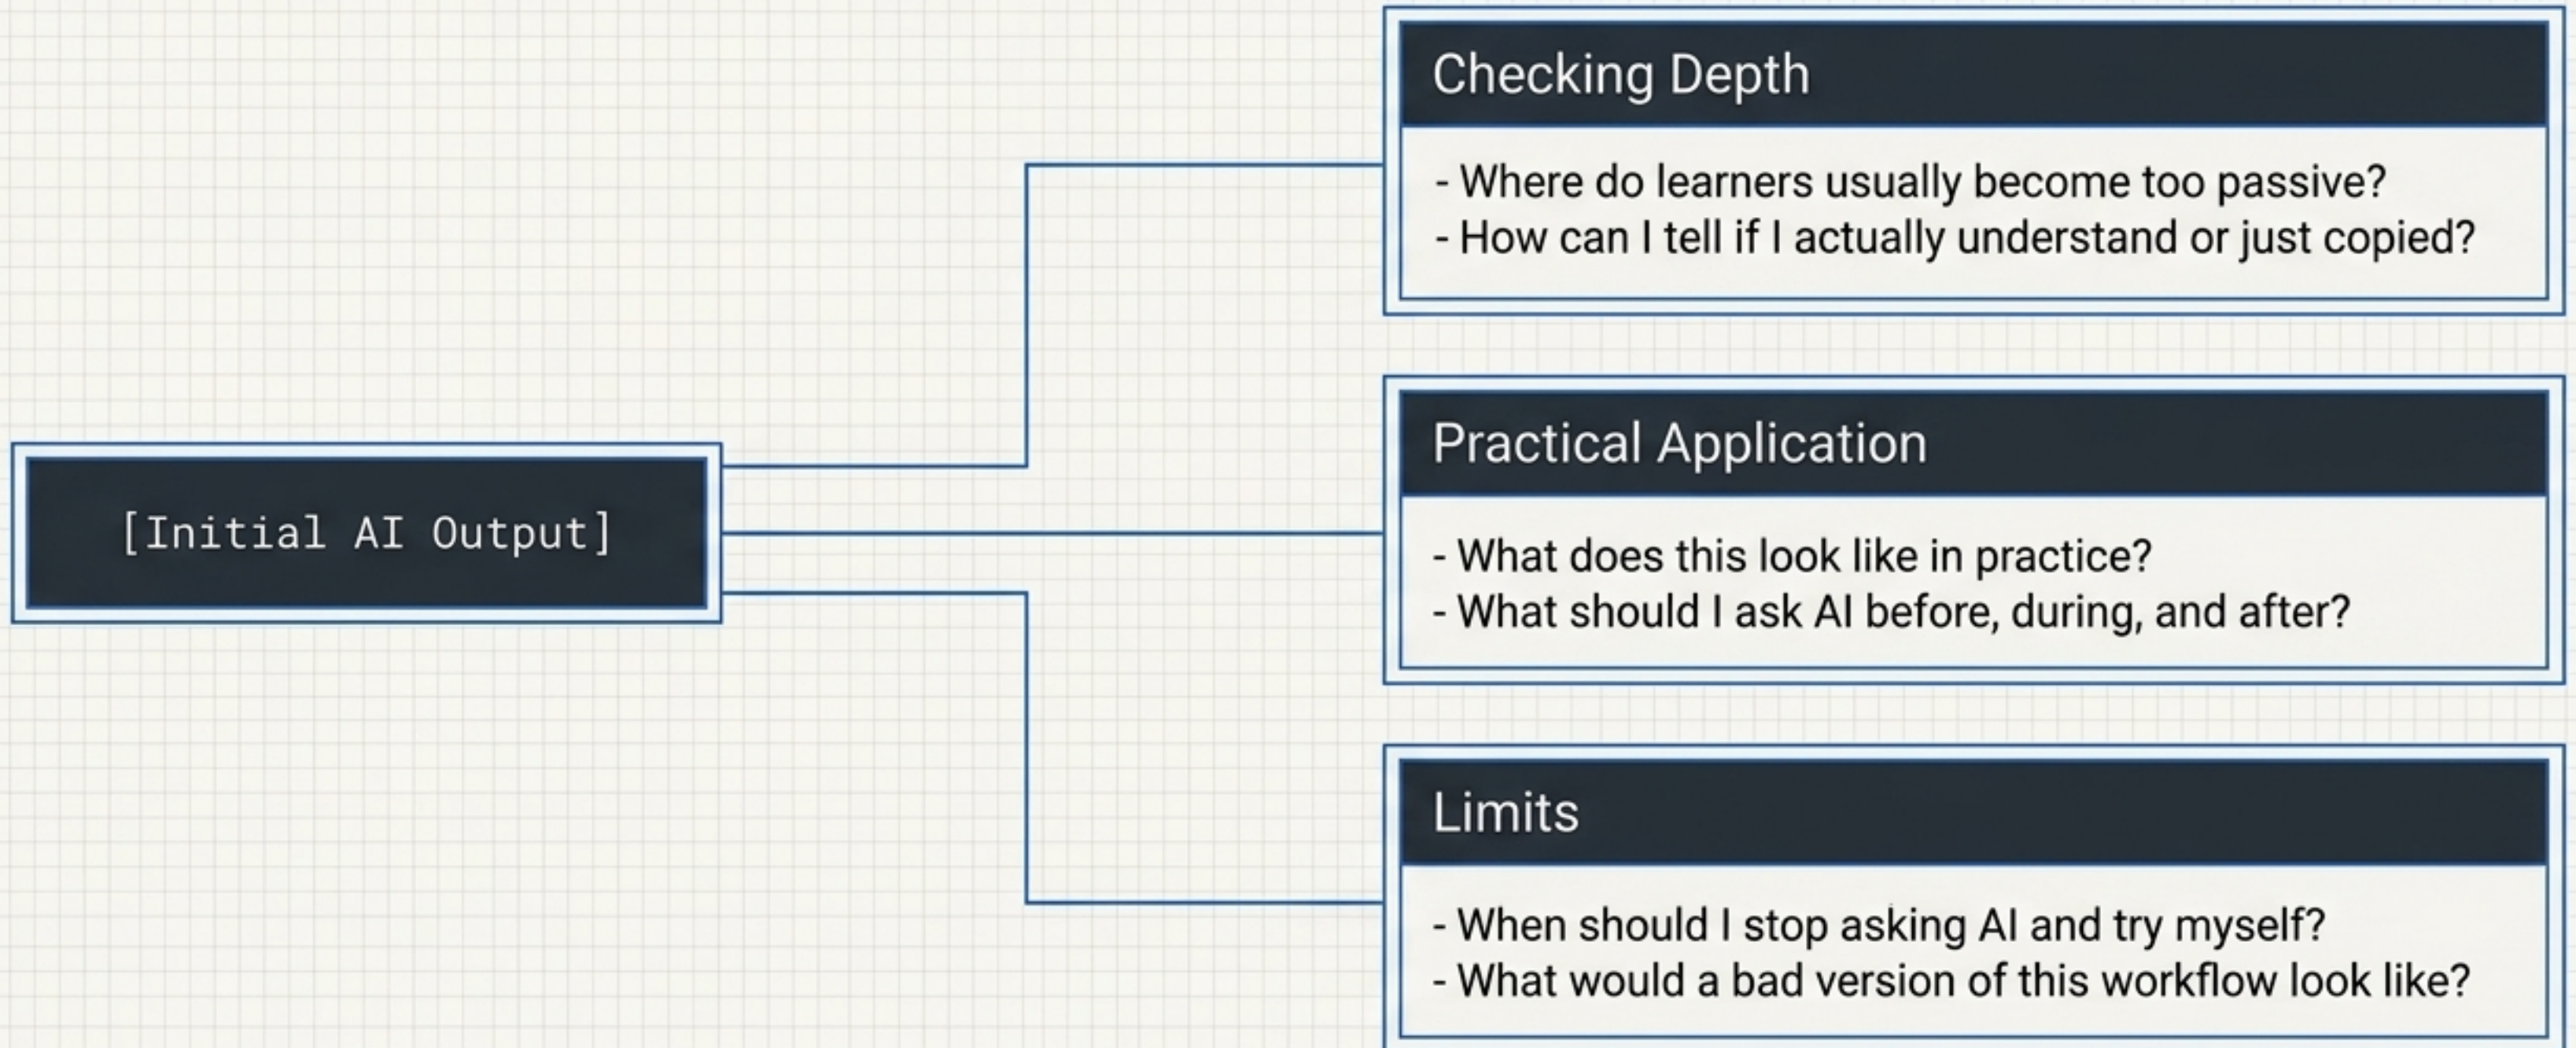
[Initial AI Output]

Checking Depth

- Where do learners usually become too passive?
- How can I tell if I actually understand or just copied?

Practical Application

- What does this look like in practice?
- What should I ask AI before, during, and after?

Limits

- When should I stop asking AI and try myself?
- What would a bad version of this workflow look like?